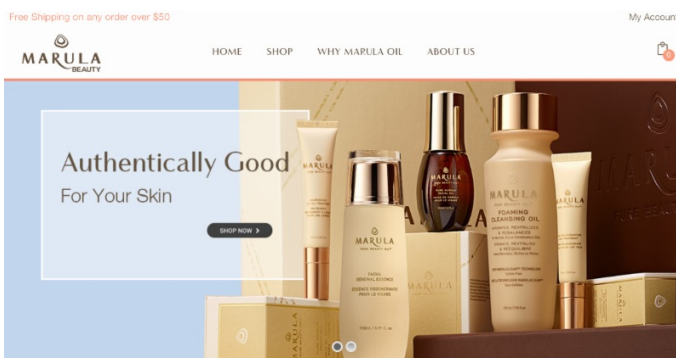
Free Shipping on any order over $50

My Account

MARULA
BEAUTY

HOME SHOP WHY MARULA OIL ABOUT US

0

Authentically Good
For Your Skin

SHOP NOW >

MARULA

MARULA

MARULA
FOAMING CLEANSING OIL

MARULA

MARULA
FACIAL GENERAL ESSENCE

MARULA

MARULA

MARULA